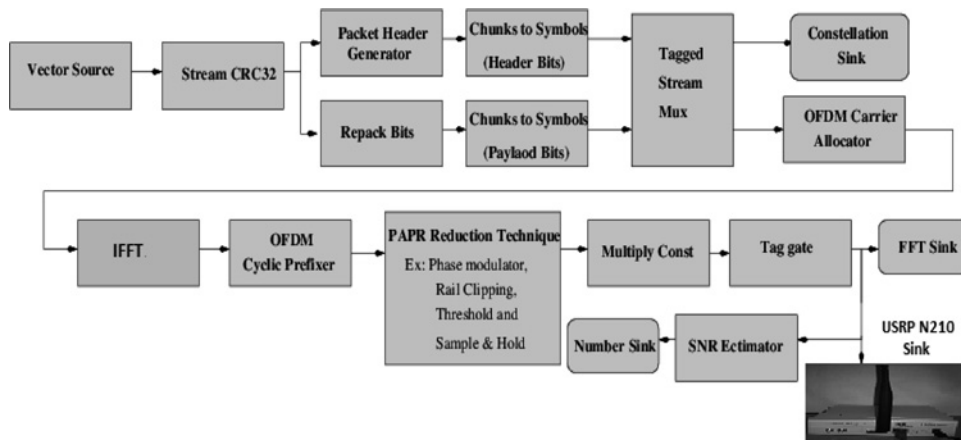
Vector Source

Stream CRC32

Packet Header Generator

Chunks to Symbols (Header Bits)

Repack Bits

Chunks to Symbols (Paylaod Bits)

Tagged Stream Mux

Constellation Sink

OFDM Carrier Allocator

IFFT

OFDM Cyclic Prefixer

PAPR Reduction Technique
Ex: Phase modulator, Rail Clipping, Threshold and Sample & Hold

Multiply Const

Tag gate

FFT Sink

Number Sink

SNR Ectimator

USRP N210 Sink